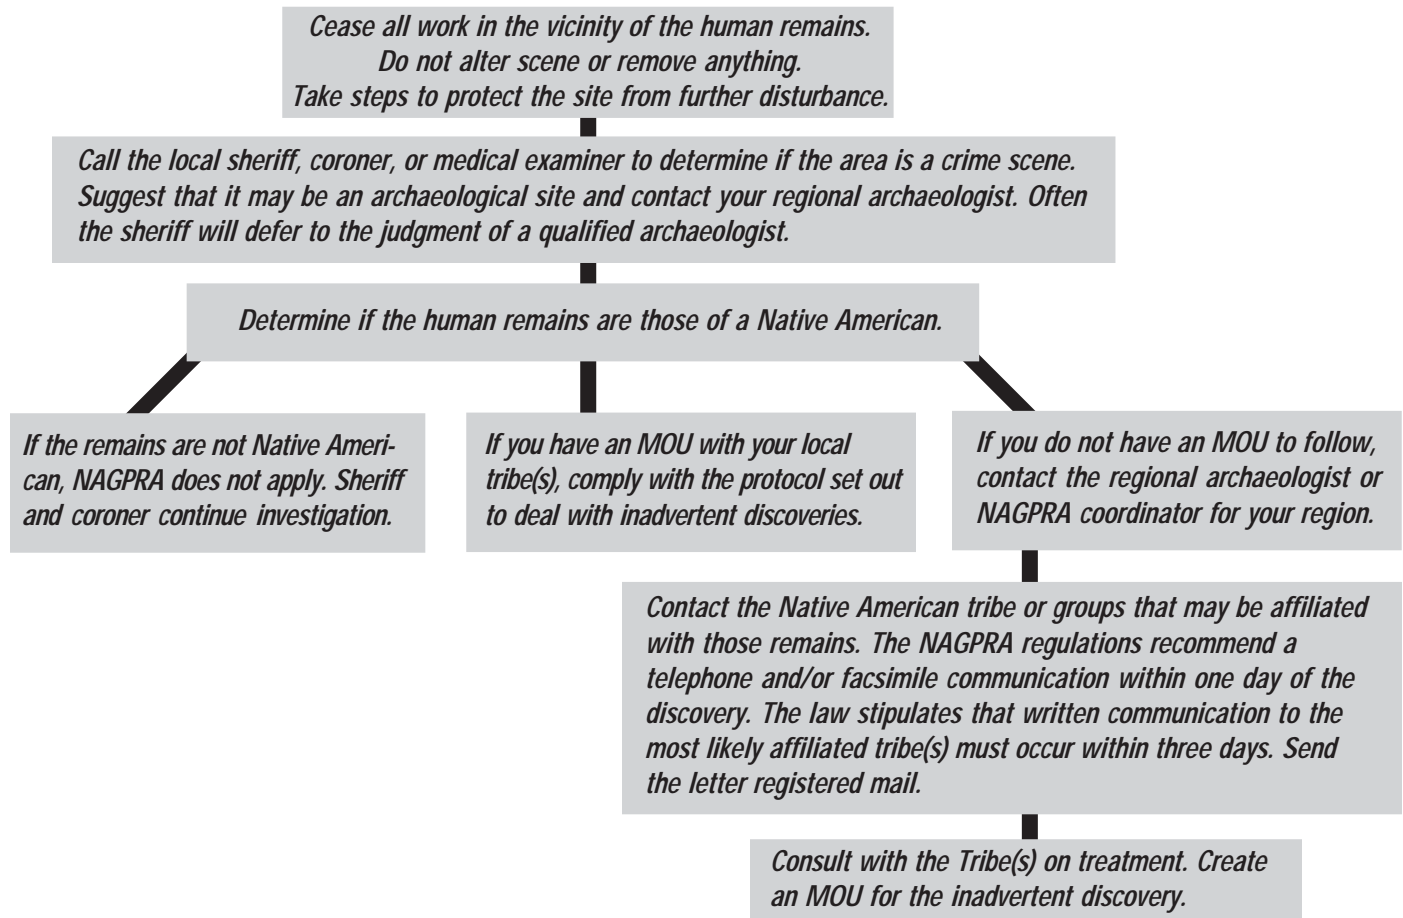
Cease all work in the vicinity of the human remains. Do not alter scene or remove anything. Take steps to protect the site from further disturbance.

Call the local sheriff, coroner, or medical examiner to determine if the area is a crime scene. Suggest that it may be an archaeological site and contact your regional archaeologist. Often the sheriff will defer to the judgment of a qualified archaeologist.

Determine if the human remains are those of a Native American.

If the remains are not Native American, NAGPRA does not apply. Sheriff and coroner continue investigation.

If you have an MOU with your local tribe(s), comply with the protocol set out to deal with inadvertent discoveries.

If you do not have an MOU to follow, contact the regional archaeologist or NAGPRA coordinator for your region.

Contact the Native American tribe or groups that may be affiliated with those remains. The NAGPRA regulations recommend a telephone and/or facsimile communication within one day of the discovery. The law stipulates that written communication to the most likely affiliated tribe(s) must occur within three days. Send the letter registered mail.

Consult with the Tribe(s) on treatment. Create an MOU for the inadvertent discovery.